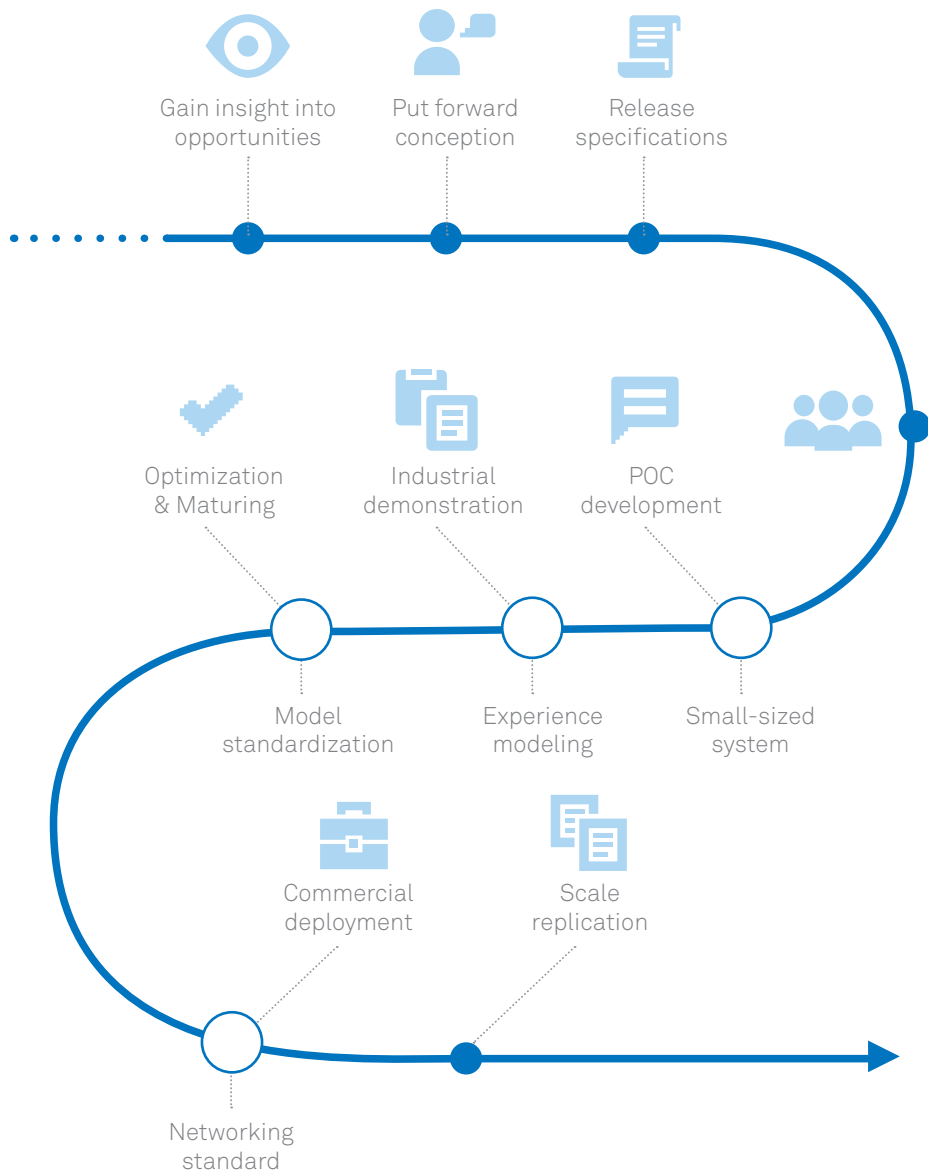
Gain insight into opportunities

Put forward conception

Release specifications

Optimization & Maturing

Industrial demonstration

POC development

Model standardization

Experience modeling

Small-sized system

Commercial deployment

Scale replication

Networking standard